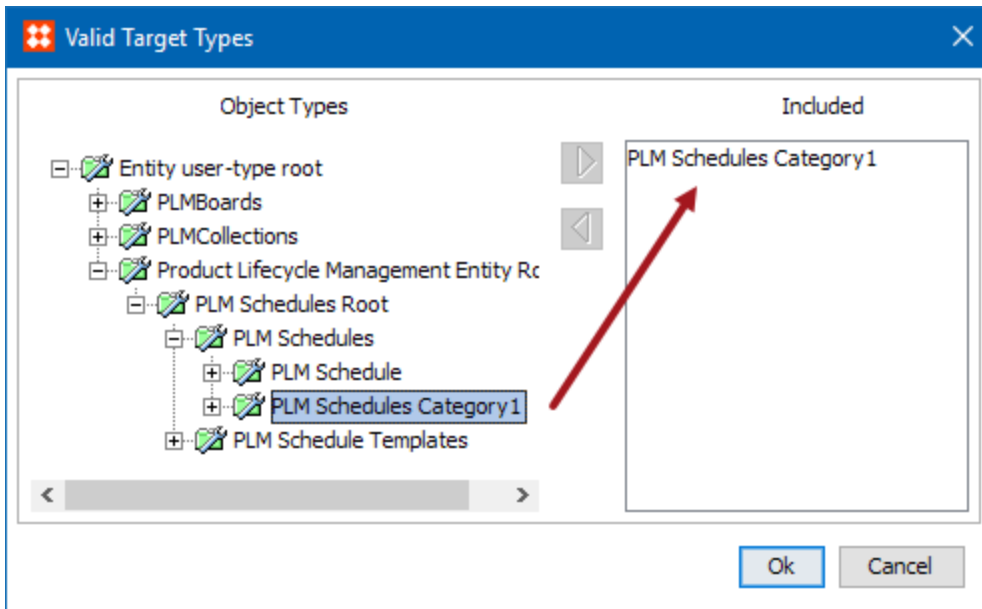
Valid Target Types

Object Types

Entity user-type root
PLMBoards
PLMCollections
Product Lifecycle Management Entity Ro
PLM Schedules Root
PLM Schedules
PLM Schedule
PLM Schedules Category1
PLM Schedule Templates

Included

PLM Schedules Category1

Ok
Cancel